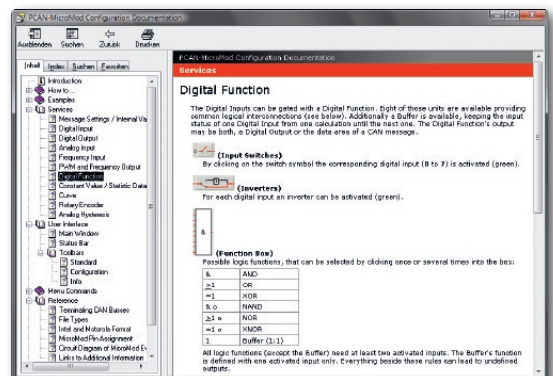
PCAN-MicroMod Configuration Documentation

Ausblenden Suchen Zurück Drucken

Inhalt Index Suchen Favoriten

Introduction
How to...
Examples
Services
Message Settings / Internal Va
Digital Input
Digital Output
Analog Input
Frequency Input
PWM and Frequency Output
Digital Function
Constant Values / Statistic Data
Curve
Rotary Encoder
Analog Hysteresis
User Interface
Main Window
Status Bar
Toolbars
Standard
Configuration
Info
Menu Commands
Reference
Terminating CAN Busses
File Types
Intel and Motorola Format
MicroMod Pin Assignment
Circuit Diagram of MicroMod Ev
Links to Additional Information

PCAN-MicroMod Configuration Documentation
Services

Digital Function

The Digital Inputs can be gated with a Digital Function. Eight of these units are available providing common logical interconnections (see below). Additionally a Buffer is available, keeping the input status of one Digital Input from one calculation until the next one. The Digital Function's output may be both, a Digital Output or the data area of a CAN message.

(Input Switches)
By clicking on the switch symbol the corresponding digital input (0 to 7) is activated (green).

(Inverters)
For each digital input an inverter can be activated (green).

&

(Function Box)
Possible logic functions, that can be selected by clicking once or several times into the box:

| & | AND |
|---|---|
| $\geq 1$ | OR |
| =1 | XOR |
| & o | NAND |
| $\geq 1$ o | NOR |
| =1 o | XNOR |
| 1 | Buffer (1:1) |

All logic functions (except the Buffer) need at least two activated inputs. The Buffer's function is defined with one activated input only. Everything beside these rules can lead to undefined outputs.